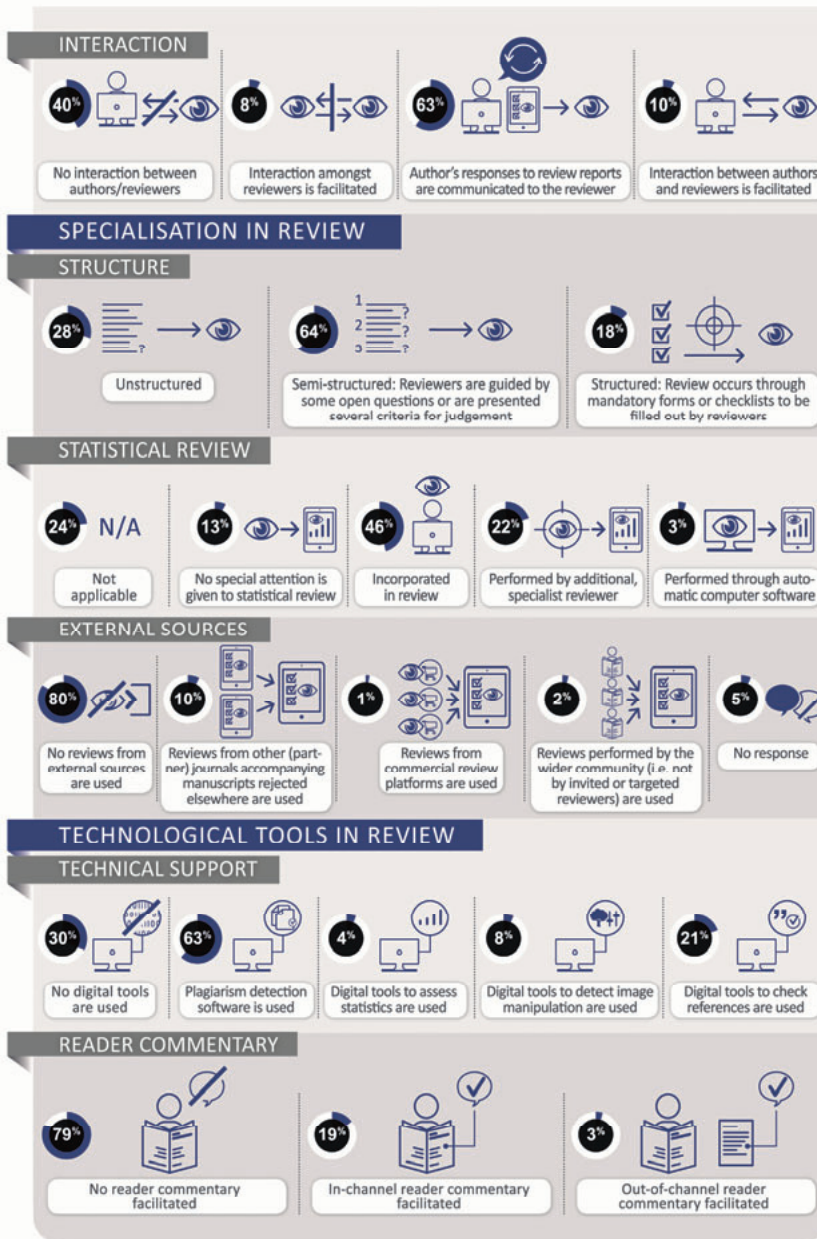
INTERACTION

40%
No interaction between authors/reviewers

8%
Interaction amongst reviewers is facilitated

63%
Author's responses to review reports are communicated to the reviewer

10%
Interaction between authors and reviewers is facilitated

SPECIALISATION IN REVIEW

STRUCTURE

28%
Unstructured

64%
Semi-structured: Reviewers are guided by some open questions or are presented several criteria for judgement

18%
Structured: Review occurs through mandatory forms or checklists to be filled out by reviewers

STATISTICAL REVIEW

24%
N/A
Not applicable

13%
No special attention is given to statistical review

46%
Incorporated in review

22%
Performed by additional, specialist reviewer

3%
Performed through automatic computer software

EXTERNAL SOURCES

80%
No reviews from external sources are used

10%
Reviews from other (partner) journals accompanying manuscripts rejected elsewhere are used

1%
Reviews from commercial review platforms are used

2%
Reviews performed by the wider community (i.e. not by invited or targeted reviewers) are used

5%
No response

TECHNOLOGICAL TOOLS IN REVIEW

TECHNICAL SUPPORT

30%
No digital tools are used

63%
Plagiarism detection software is used

4%
Digital tools to assess statistics are used

8%
Digital tools to detect image manipulation are used

21%
Digital tools to check references are used

READER COMMENTARY

79%
No reader commentary facilitated

19%
In-channel reader commentary facilitated

3%
Out-of-channel reader commentary facilitated